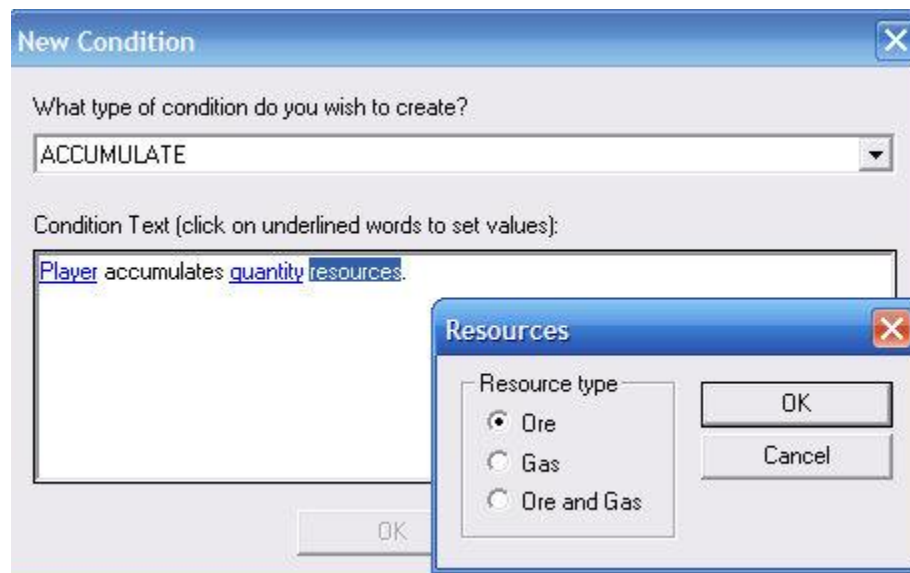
New Condition

What type of condition do you wish to create?

ACCUMULATE

Condition Text (click on underlined words to set values):

Player accumulates quantity resources.

OK

Resources

Resource type

Ore

Gas

Ore and Gas

OK

Cancel